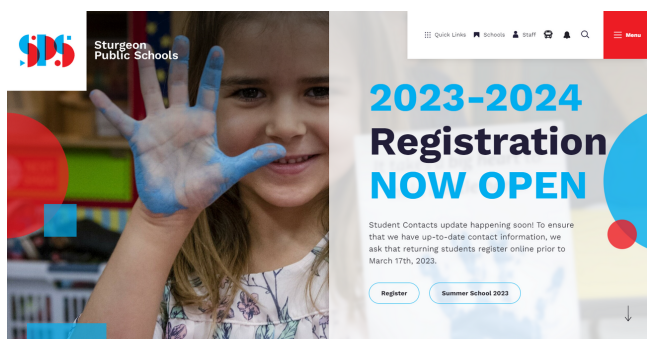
SPS Sturgeon Public Schools

Quick Links Schools Staff Menu

2023-2024
Registration
NOW OPEN

Student Contacts update happening soon! To ensure that we have up-to-date contact information, we ask that returning students register online prior to March 17th, 2023.

Register Summer School 2023